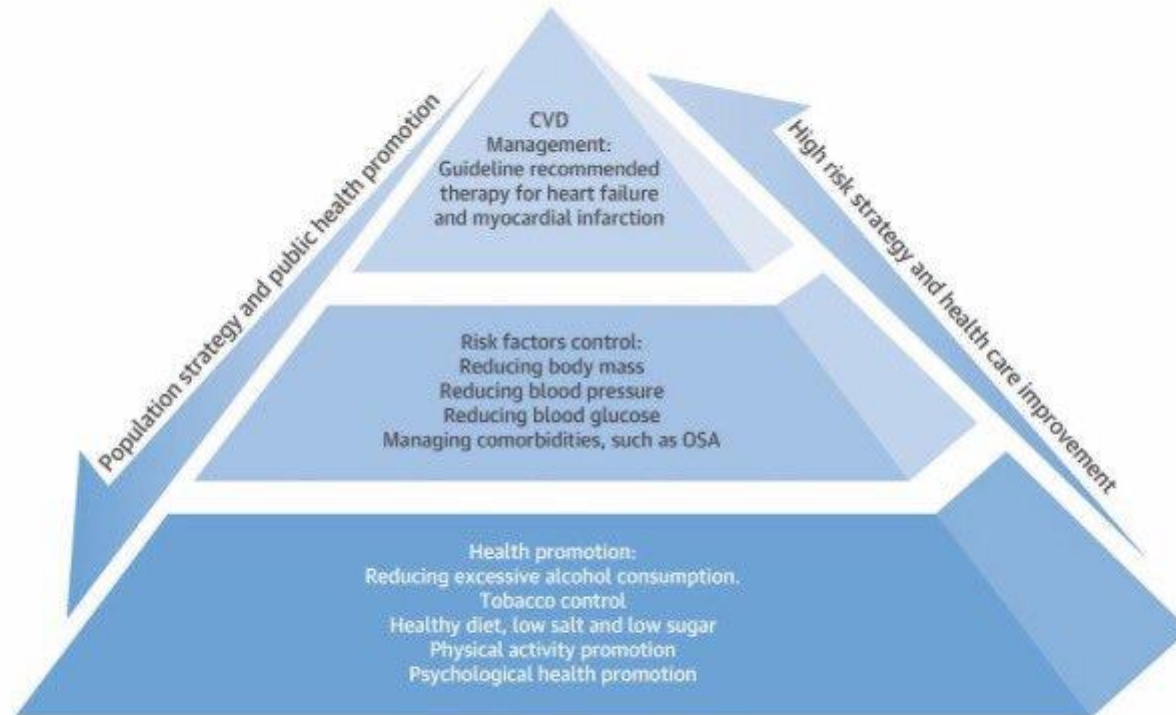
Population strategy and public health promotion

CVD
Management:
Guideline recommended therapy for heart failure and myocardial infarction

High risk strategy and health care improvement

Risk factors control:
Reducing body mass
Reducing blood pressure
Reducing blood glucose
Managing comorbidities, such as OSA

Health promotion:
Reducing excessive alcohol consumption.
Tobacco control
Healthy diet, low salt and low sugar
Physical activity promotion
Psychological health promotion